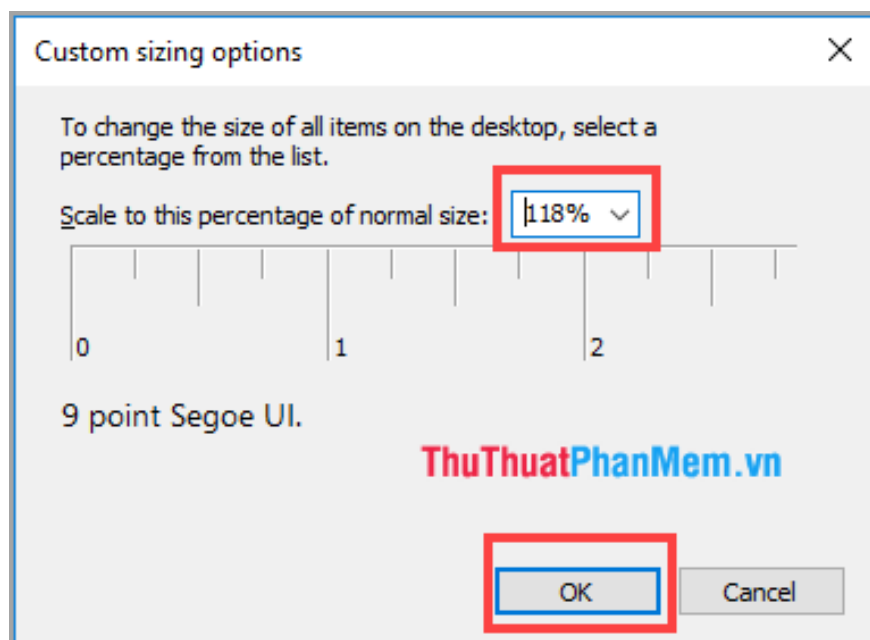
Custom sizing options

To change the size of all items on the desktop, select a percentage from the list.

Scale to this percentage of normal size: 118%

0
1
2

9 point Segoe UI.

ThuThuatPhanMem.vn

OK
Cancel